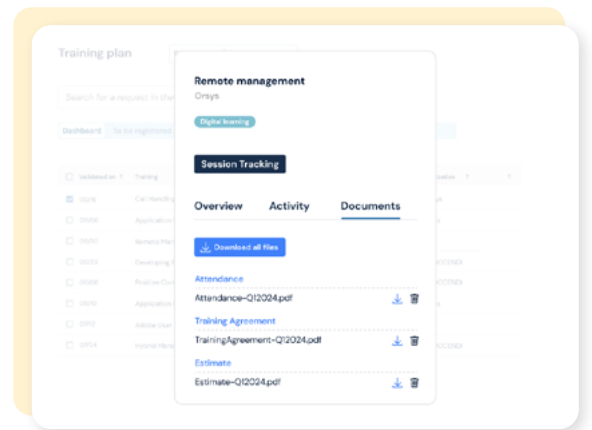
Training plan

Search for a request in the

Dashboard

Validated on

Training

Remote management

Orsys

Digital learning

Session Tracking

Overview Activity Documents

Download all files

Attendance

Attendance-Q12024.pdf

Training Agreement

TrainingAgreement-Q12024.pdf

Estimate

Estimate-Q12024.pdf